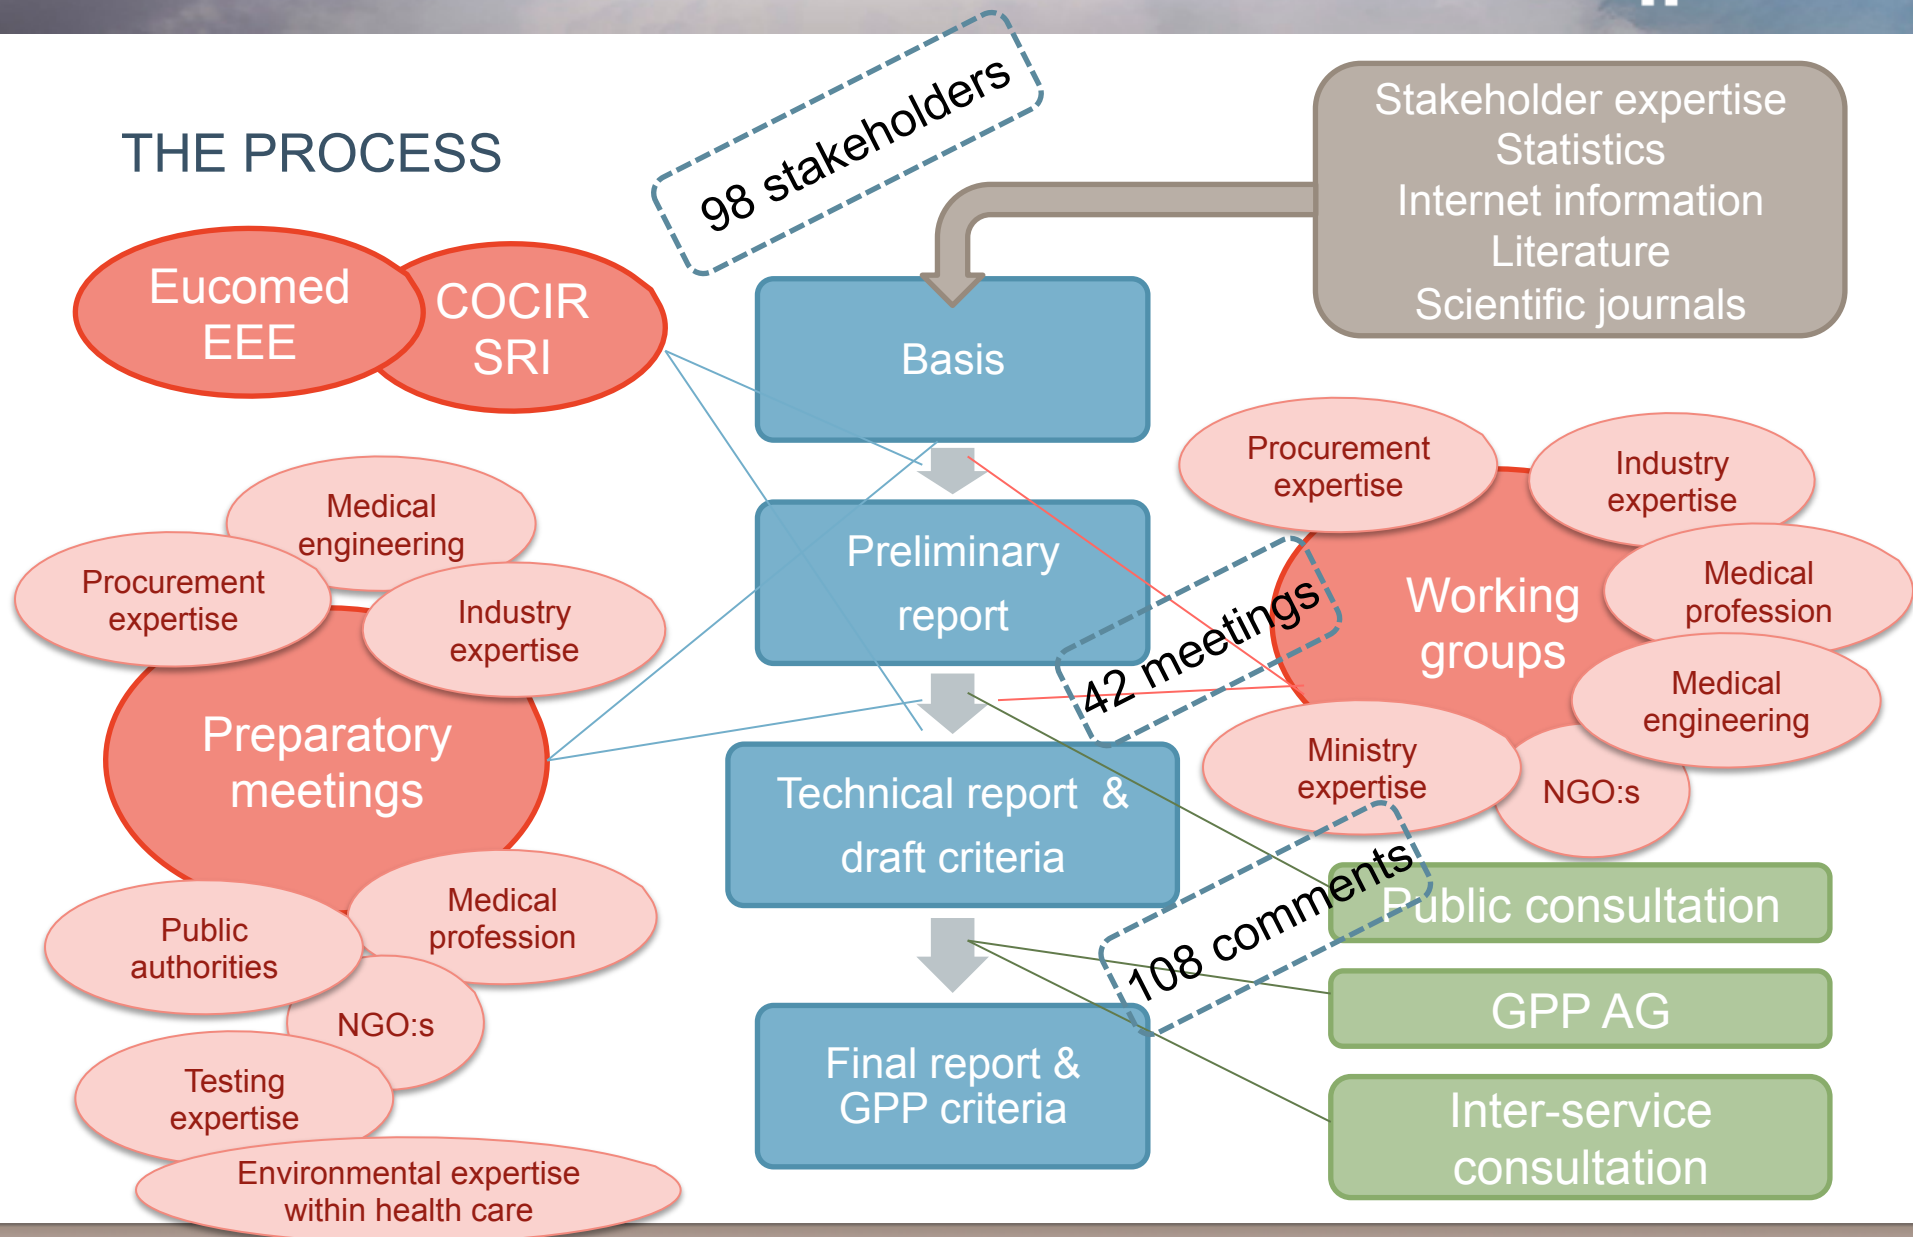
THE PROCESS

98 stakeholders

Stakeholder expertise
Statistics
Internet information
Literature
Scientific journals

Eucomed
EEE

COCIR
SRI

Basis

Medical engineering

Procurement expertise

Industry expertise

Preparatory meetings

Public authorities

Medical profession

NGO:s

Testing expertise

Environmental expertise within health care

Preliminary report

Technical report & draft criteria

Final report & GPP criteria

Procurement expertise

Industry expertise

Working groups

Medical profession

Medical engineering

Ministry expertise

NGO:s

42 meetings

108 comments

Public consultation

GPP AG

Inter-service consultation